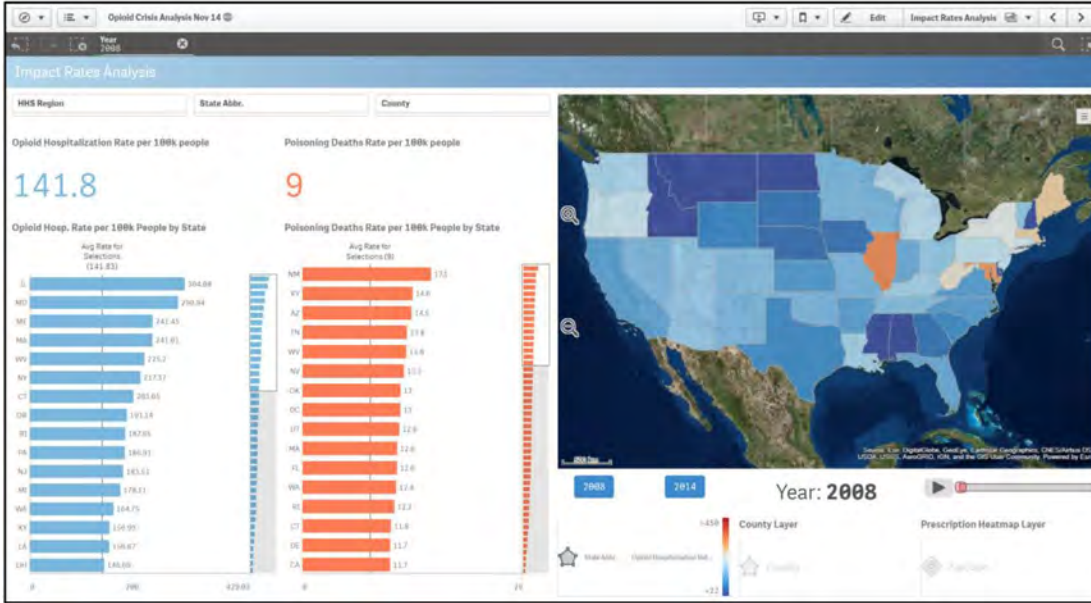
Opioid Crisis Analysis Nov 14

Edit

Impact Rates Analysis

Year
2008

Impact Rates Analysis

HHS Region

State Abbr.

County

Opioid Hospitalization Rate per 100k people

141.8

Poisoning Deaths Rate per 100k people

9

Opioid Hosp. Rate per 100k People by State

Avg Rate for Selections (141.83)

| State | Value |
|---|---|
| IL | 304.66 |
| MO | 250.84 |
| ME | 242.45 |
| MA | 241.81 |
| WV | 225.2 |
| NY | 217.57 |
| CT | 203.65 |
| OR | 193.14 |
| RI | 187.65 |
| PA | 186.01 |
| NJ | 183.51 |
| MI | 178.11 |
| WA | 164.75 |
| KY | 159.95 |
| LA | 158.67 |
| OH | 146.66 |

0 200 423.03

Poisoning Deaths Rate per 100k People by State

Avg Rate for Selections (9)

| State | Value |
|---|---|
| NM | 17.1 |
| KY | 14.8 |
| AZ | 14.5 |
| TN | 13.8 |
| WV | 13.8 |
| NV | 13.5 |
| OK | 13 |
| DC | 13 |
| UT | 12.9 |
| MA | 12.6 |
| FL | 12.6 |
| WA | 12.4 |
| RI | 12.3 |
| CT | 11.8 |
| DE | 11.7 |
| CA | 11.7 |

0 20

Sources: Esri, DigitalGlobe, GeoEye, Earthstar Geographics, CNES/Airbus DS, USDA, USGS, AeroGRID, IGN, and the GIS User Community. Powered by Esri

2008

2014

Year: 2008

>450

<22

State Abbr. Opioid Hospitalization Rat...

County Layer

County

Prescription Heatmap Layer

FipsCode